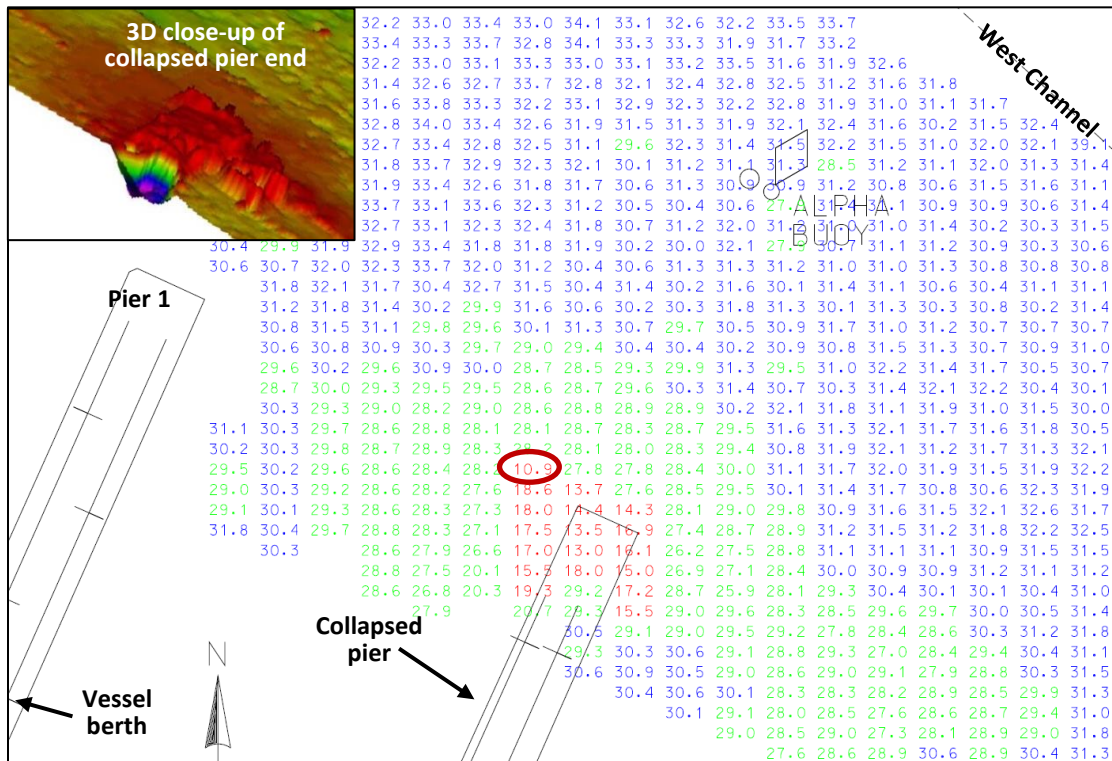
3D close-up of collapsed pier end

West Channel

32.2 33.0 33.4 33.0 34.1 33.1 32.6 32.2 33.5 33.7
33.4 33.3 33.7 32.8 34.1 33.3 33.3 31.9 31.7 33.2
32.2 33.0 33.1 33.3 33.0 33.1 33.2 33.5 31.6 31.9 32.6
31.4 32.6 32.7 33.7 32.8 32.1 32.4 32.8 32.5 31.2 31.6 31.8
31.6 33.8 33.3 32.2 33.1 32.9 32.3 32.2 32.8 31.9 31.0 31.1 31.7
32.8 34.0 33.4 32.6 31.9 31.5 31.3 31.9 32.1 32.4 31.6 30.2 31.5 32.4
32.7 33.4 32.8 32.5 31.1 29.6 32.3 31.4 31.5 32.2 31.5 31.0 32.0 32.1 39.1
31.8 33.7 32.9 32.3 32.1 30.1 31.2 31.1 31.3 28.5 31.2 31.1 32.0 31.3 31.4
31.9 33.4 32.6 31.8 31.7 30.6 31.3 30.9 30.9 31.2 30.8 30.6 31.5 31.6 31.1
33.7 33.1 33.6 32.3 31.2 30.5 30.4 30.6 27.4 31.3 31.1 30.9 30.9 30.6 31.4
32.7 33.1 32.3 32.4 31.8 30.7 31.2 32.0 31.3 31.3 31.0 31.4 30.2 30.3 31.5
30.4 29.9 31.9 32.9 33.4 31.8 31.8 31.9 30.2 30.0 32.1 27.9 30.7 31.1 31.2 30.9 30.3 30.6
30.6 30.7 32.0 32.3 33.7 32.0 31.2 30.4 30.6 31.3 31.3 31.2 31.0 31.0 31.3 30.8 30.8 30.8
31.8 32.1 31.7 30.4 32.7 31.5 30.4 31.4 30.2 31.6 30.1 31.4 31.1 30.6 30.4 31.1 31.1
31.2 31.8 31.4 30.2 29.9 31.6 30.6 30.2 30.3 31.8 31.3 30.1 31.3 30.3 30.8 30.2 31.4
30.8 31.5 31.1 29.8 29.6 30.1 31.3 30.7 29.7 30.5 30.9 31.7 31.0 31.2 30.7 30.7 30.7
30.6 30.8 30.9 30.3 29.7 29.0 29.4 30.4 30.4 30.2 30.9 30.8 31.5 31.3 30.7 30.9 31.0
29.6 30.2 29.6 30.9 30.0 28.7 28.5 29.3 29.9 31.3 29.5 31.0 32.2 31.4 31.7 30.5 30.7
28.7 30.0 29.3 29.5 29.5 28.6 28.7 29.6 30.3 31.4 30.7 30.3 31.4 32.1 32.2 30.4 30.1
30.3 29.3 29.0 28.2 29.0 28.6 28.8 28.9 28.9 30.2 32.1 31.8 31.1 31.9 31.0 31.5 30.0
31.1 30.3 29.7 28.6 28.8 28.1 28.1 28.7 28.3 28.7 29.5 31.6 31.3 32.1 31.7 31.6 31.8 30.5
30.2 30.3 29.8 28.7 28.9 28.3 28.2 28.1 28.0 28.3 29.4 30.8 31.9 32.1 31.2 31.7 31.3 32.1
29.5 30.2 29.6 28.6 28.4 28.6 10.9 27.8 27.8 28.4 30.0 31.1 31.7 32.0 31.9 31.5 31.9 32.2
29.0 30.3 29.2 28.6 28.2 27.6 18.6 13.7 27.6 28.5 29.5 30.1 31.4 31.7 30.8 30.6 32.3 31.9
29.1 30.1 29.3 28.6 28.3 27.3 18.0 14.4 14.3 28.1 29.0 29.8 30.9 31.6 31.5 32.1 32.6 31.7
31.8 30.4 29.7 28.8 28.3 27.1 17.5 13.5 16.9 27.4 28.7 28.9 31.2 31.5 31.2 31.8 32.2 32.5
30.3 28.6 27.9 26.6 17.0 13.0 16.1 26.2 27.5 28.8 31.1 31.1 31.1 30.9 31.5 31.5
28.8 27.5 20.1 15.5 18.0 15.0 26.9 27.1 28.4 30.0 30.9 30.9 31.2 31.1 31.2
28.6 26.8 20.3 19.3 29.2 17.2 28.7 25.9 28.1 29.3 30.4 30.1 30.1 30.4 31.0
27.9 20.7 29.3 15.5 29.0 29.6 28.3 28.5 29.6 29.7 30.0 30.5 31.4
30.5 29.1 29.0 29.5 29.2 27.8 28.4 28.6 30.3 31.2 31.8
29.3 30.3 30.6 29.1 28.8 29.3 27.0 28.4 29.4 30.4 31.1
30.6 30.9 30.5 29.0 28.6 29.0 29.1 27.9 28.8 30.3 31.5
30.4 30.6 30.1 28.3 28.3 28.2 28.9 28.5 29.9 31.3
30.1 29.1 28.0 28.5 27.6 28.6 28.7 29.4 31.0
29.0 28.5 29.0 27.3 28.8 29.8 29.0 31.8
27.6 28.6 28.9 30.6 28.9 30.4 31.3

ALPHA BUOY

Pier 1

N

Collapsed pier

Vessel berth